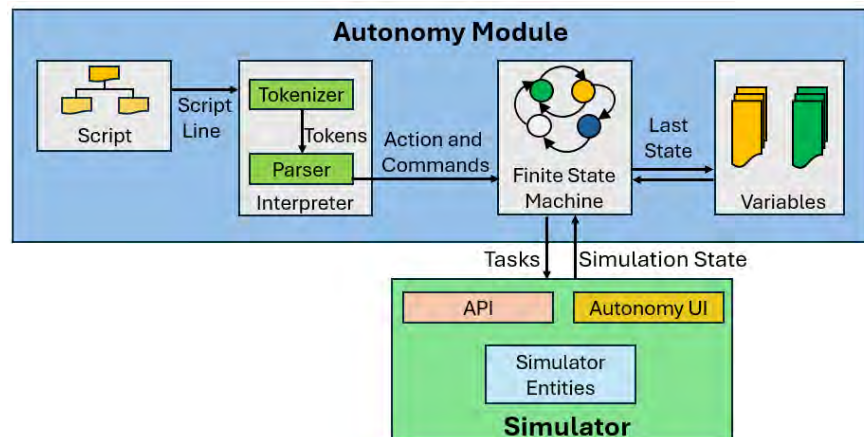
Autonomy Module

Script

Script Line

Tokenizer

Tokens

Parser

Interpreter

Action and Commands

Finite State Machine

Last State

Variables

Tasks

Simulation State

API

Autonomy UI

Simulator Entities

Simulator